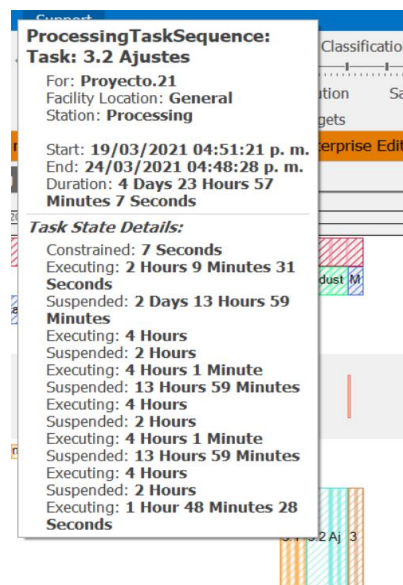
Support

ProcessingTaskSequence:
Task: 3.2 Ajustes

For: Proyecto.21
Facility Location: General
Station: Processing

Start: 19/03/2021 04:51:21 p. m.
End: 24/03/2021 04:48:28 p. m.
Duration: 4 Days 23 Hours 57 Minutes 7 Seconds

Task State Details:
Constrained: 7 Seconds
Executing: 2 Hours 9 Minutes 31 Seconds
Suspended: 2 Days 13 Hours 59 Minutes
Executing: 4 Hours
Suspended: 2 Hours
Executing: 4 Hours 1 Minute
Suspended: 13 Hours 59 Minutes
Executing: 4 Hours
Suspended: 2 Hours
Executing: 4 Hours 1 Minute
Suspended: 13 Hours 59 Minutes
Executing: 4 Hours
Suspended: 2 Hours
Executing: 1 Hour 48 Minutes 28 Seconds

Classificatio
tion
Sa
gets
terprise Edit
dust
M
3.2 Aj
3